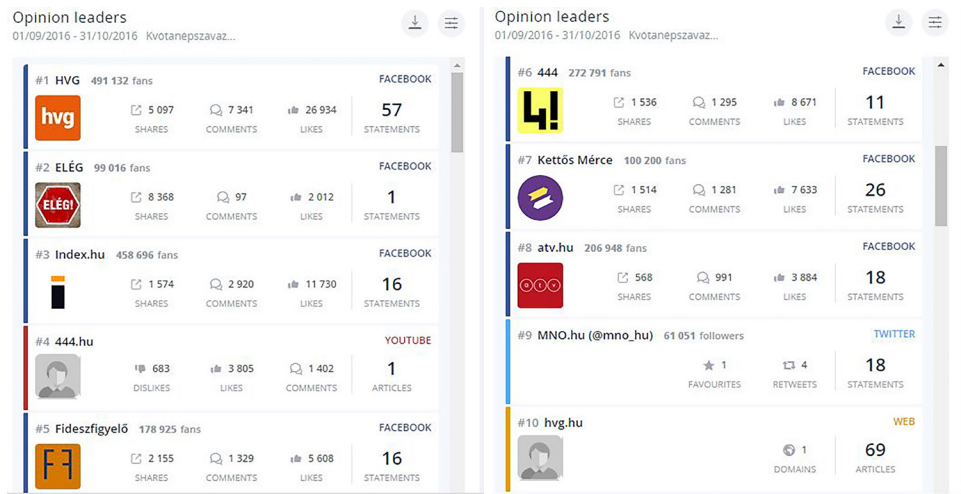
Opinion leaders
01/09/2016 - 31/10/2016 Kvotanepszavaz...

#1 HVG 491 132 fans FACEBOOK
hvg
5 097 SHARES
7 341 COMMENTS
26 934 LIKES
57 STATEMENTS

#2 ELÉG 99 016 fans FACEBOOK
ELÉG!
8 368 SHARES
97 COMMENTS
2 012 LIKES
1 STATEMENTS

#3 Index.hu 458 696 fans FACEBOOK
1 574 SHARES
2 920 COMMENTS
11 730 LIKES
16 STATEMENTS

#4 444.hu YOUTUBE
683 DISLIKES
3 805 LIKES
1 402 COMMENTS
1 ARTICLES

#5 Fideszfigyelő 178 925 fans FACEBOOK
2 155 SHARES
1 329 COMMENTS
5 608 LIKES
16 STATEMENTS

Opinion leaders
01/09/2016 - 31/10/2016 Kvotanepszavaz...

#6 444 272 791 fans FACEBOOK
4!
1 536 SHARES
1 295 COMMENTS
8 671 LIKES
11 STATEMENTS

#7 Kettős Mérce 100 200 fans FACEBOOK
1 514 SHARES
1 281 COMMENTS
7 633 LIKES
26 STATEMENTS

#8 atv.hu 206 948 fans FACEBOOK
atv
568 SHARES
991 COMMENTS
3 884 LIKES
18 STATEMENTS

#9 MNO.hu (@mno_hu) 61 051 followers TWITTER
1 FAVOURITES
4 RETWEETS
18 STATEMENTS

#10 hvg.hu WEB
1 DOMAINS
69 ARTICLES